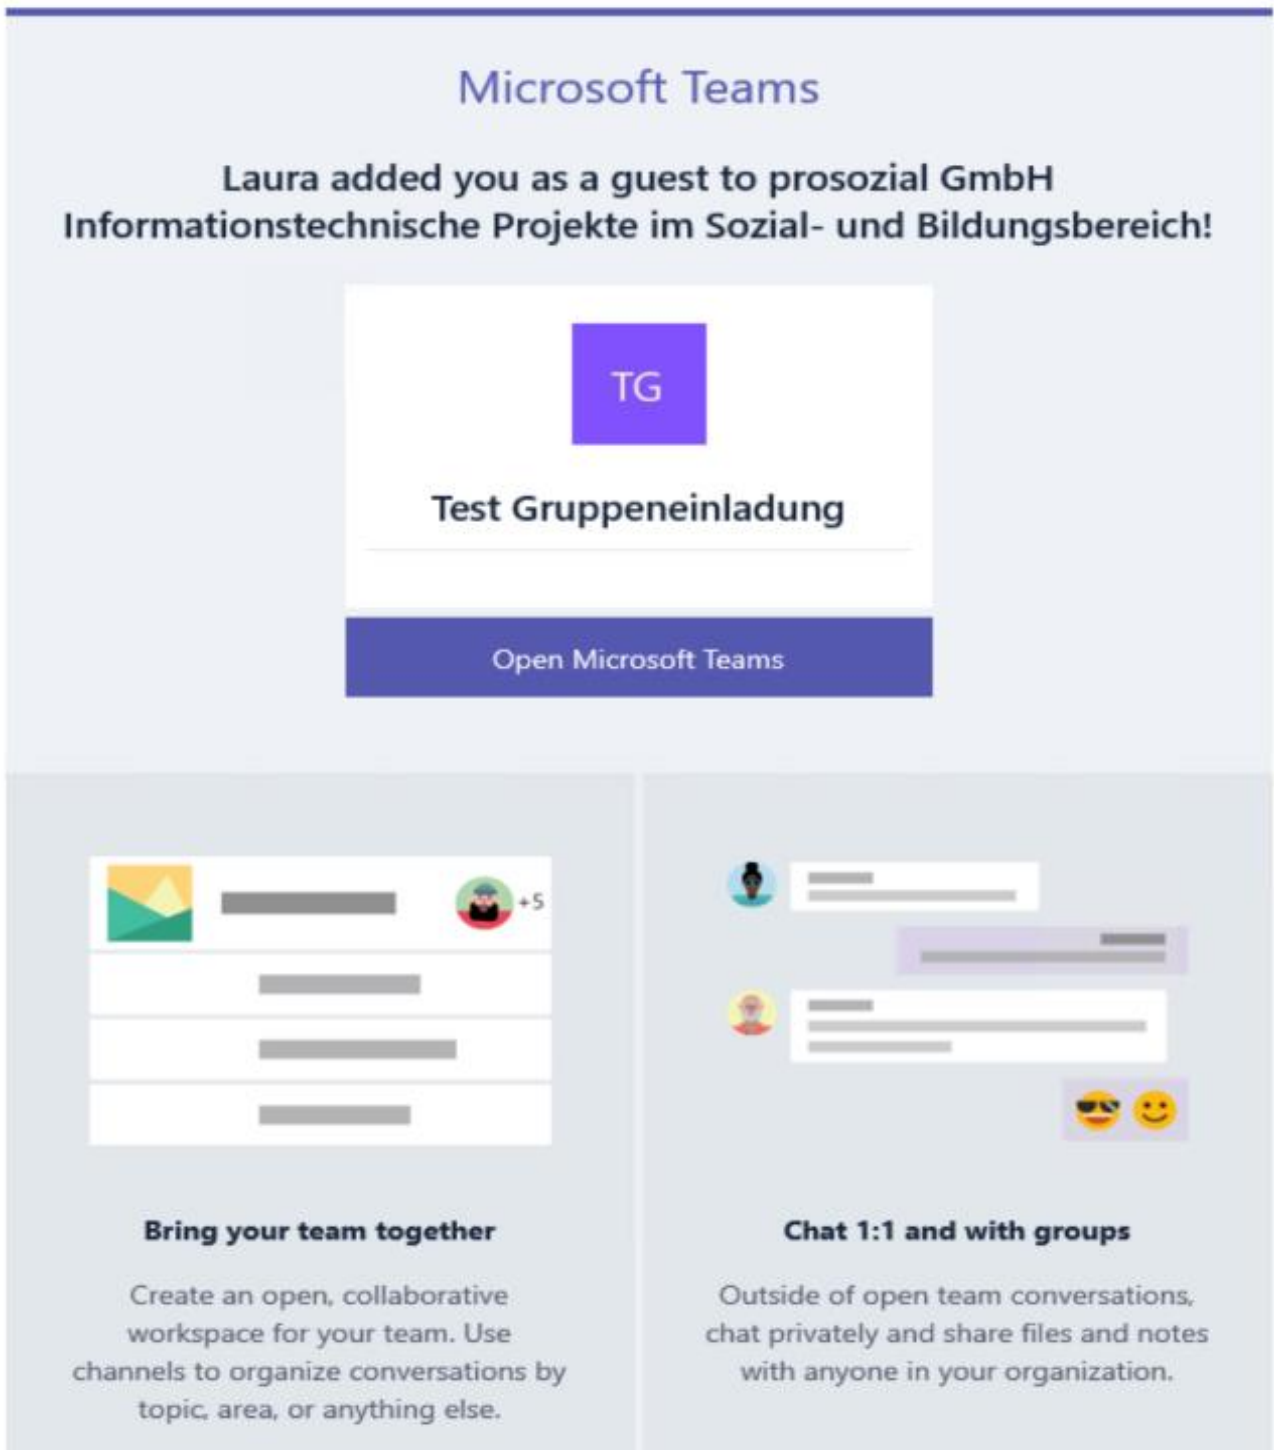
Microsoft Teams

Laura added you as a guest to prosozial GmbH Informationstechnische Projekte im Sozial- und Bildungsbereich!

TG

Test Gruppeneinladung

Open Microsoft Teams

+5

Bring your team together

Create an open, collaborative workspace for your team. Use channels to organize conversations by topic, area, or anything else.

Chat 1:1 and with groups

Outside of open team conversations, chat privately and share files and notes with anyone in your organization.